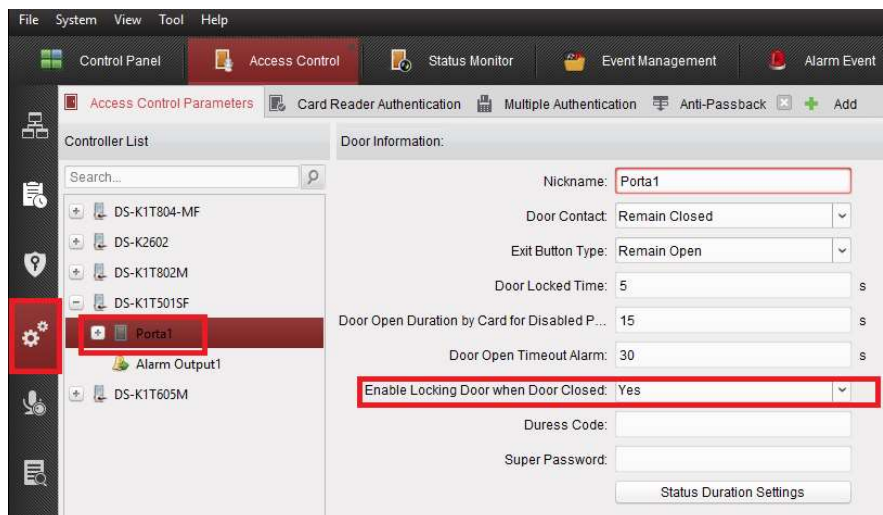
File System View Tool Help

Control Panel Access Control Status Monitor Event Management Alarm Event

Access Control Parameters Card Reader Authentication Multiple Authentication Anti-Passback Add

Controller List

Search...

DS-K1T804-MF
DS-K2602
DS-K1T802M
DS-K1T501SF
Porta1
Alarm Output1
DS-K1T605M

Door Information:

| | | |
|---|---|---|
| Nickname: | Porta1 | |
| Door Contact: | Remain Closed | |
| Exit Button Type: | Remain Open | |
| Door Locked Time: | 5 | s |
| Door Open Duration by Card for Disabled P... | 15 | s |
| Door Open Timeout Alarm: | 30 | s |
| Enable Locking Door when Door Closed: | Yes | |
| Duress Code: | | |
| Super Password: | | |

Status Duration Settings